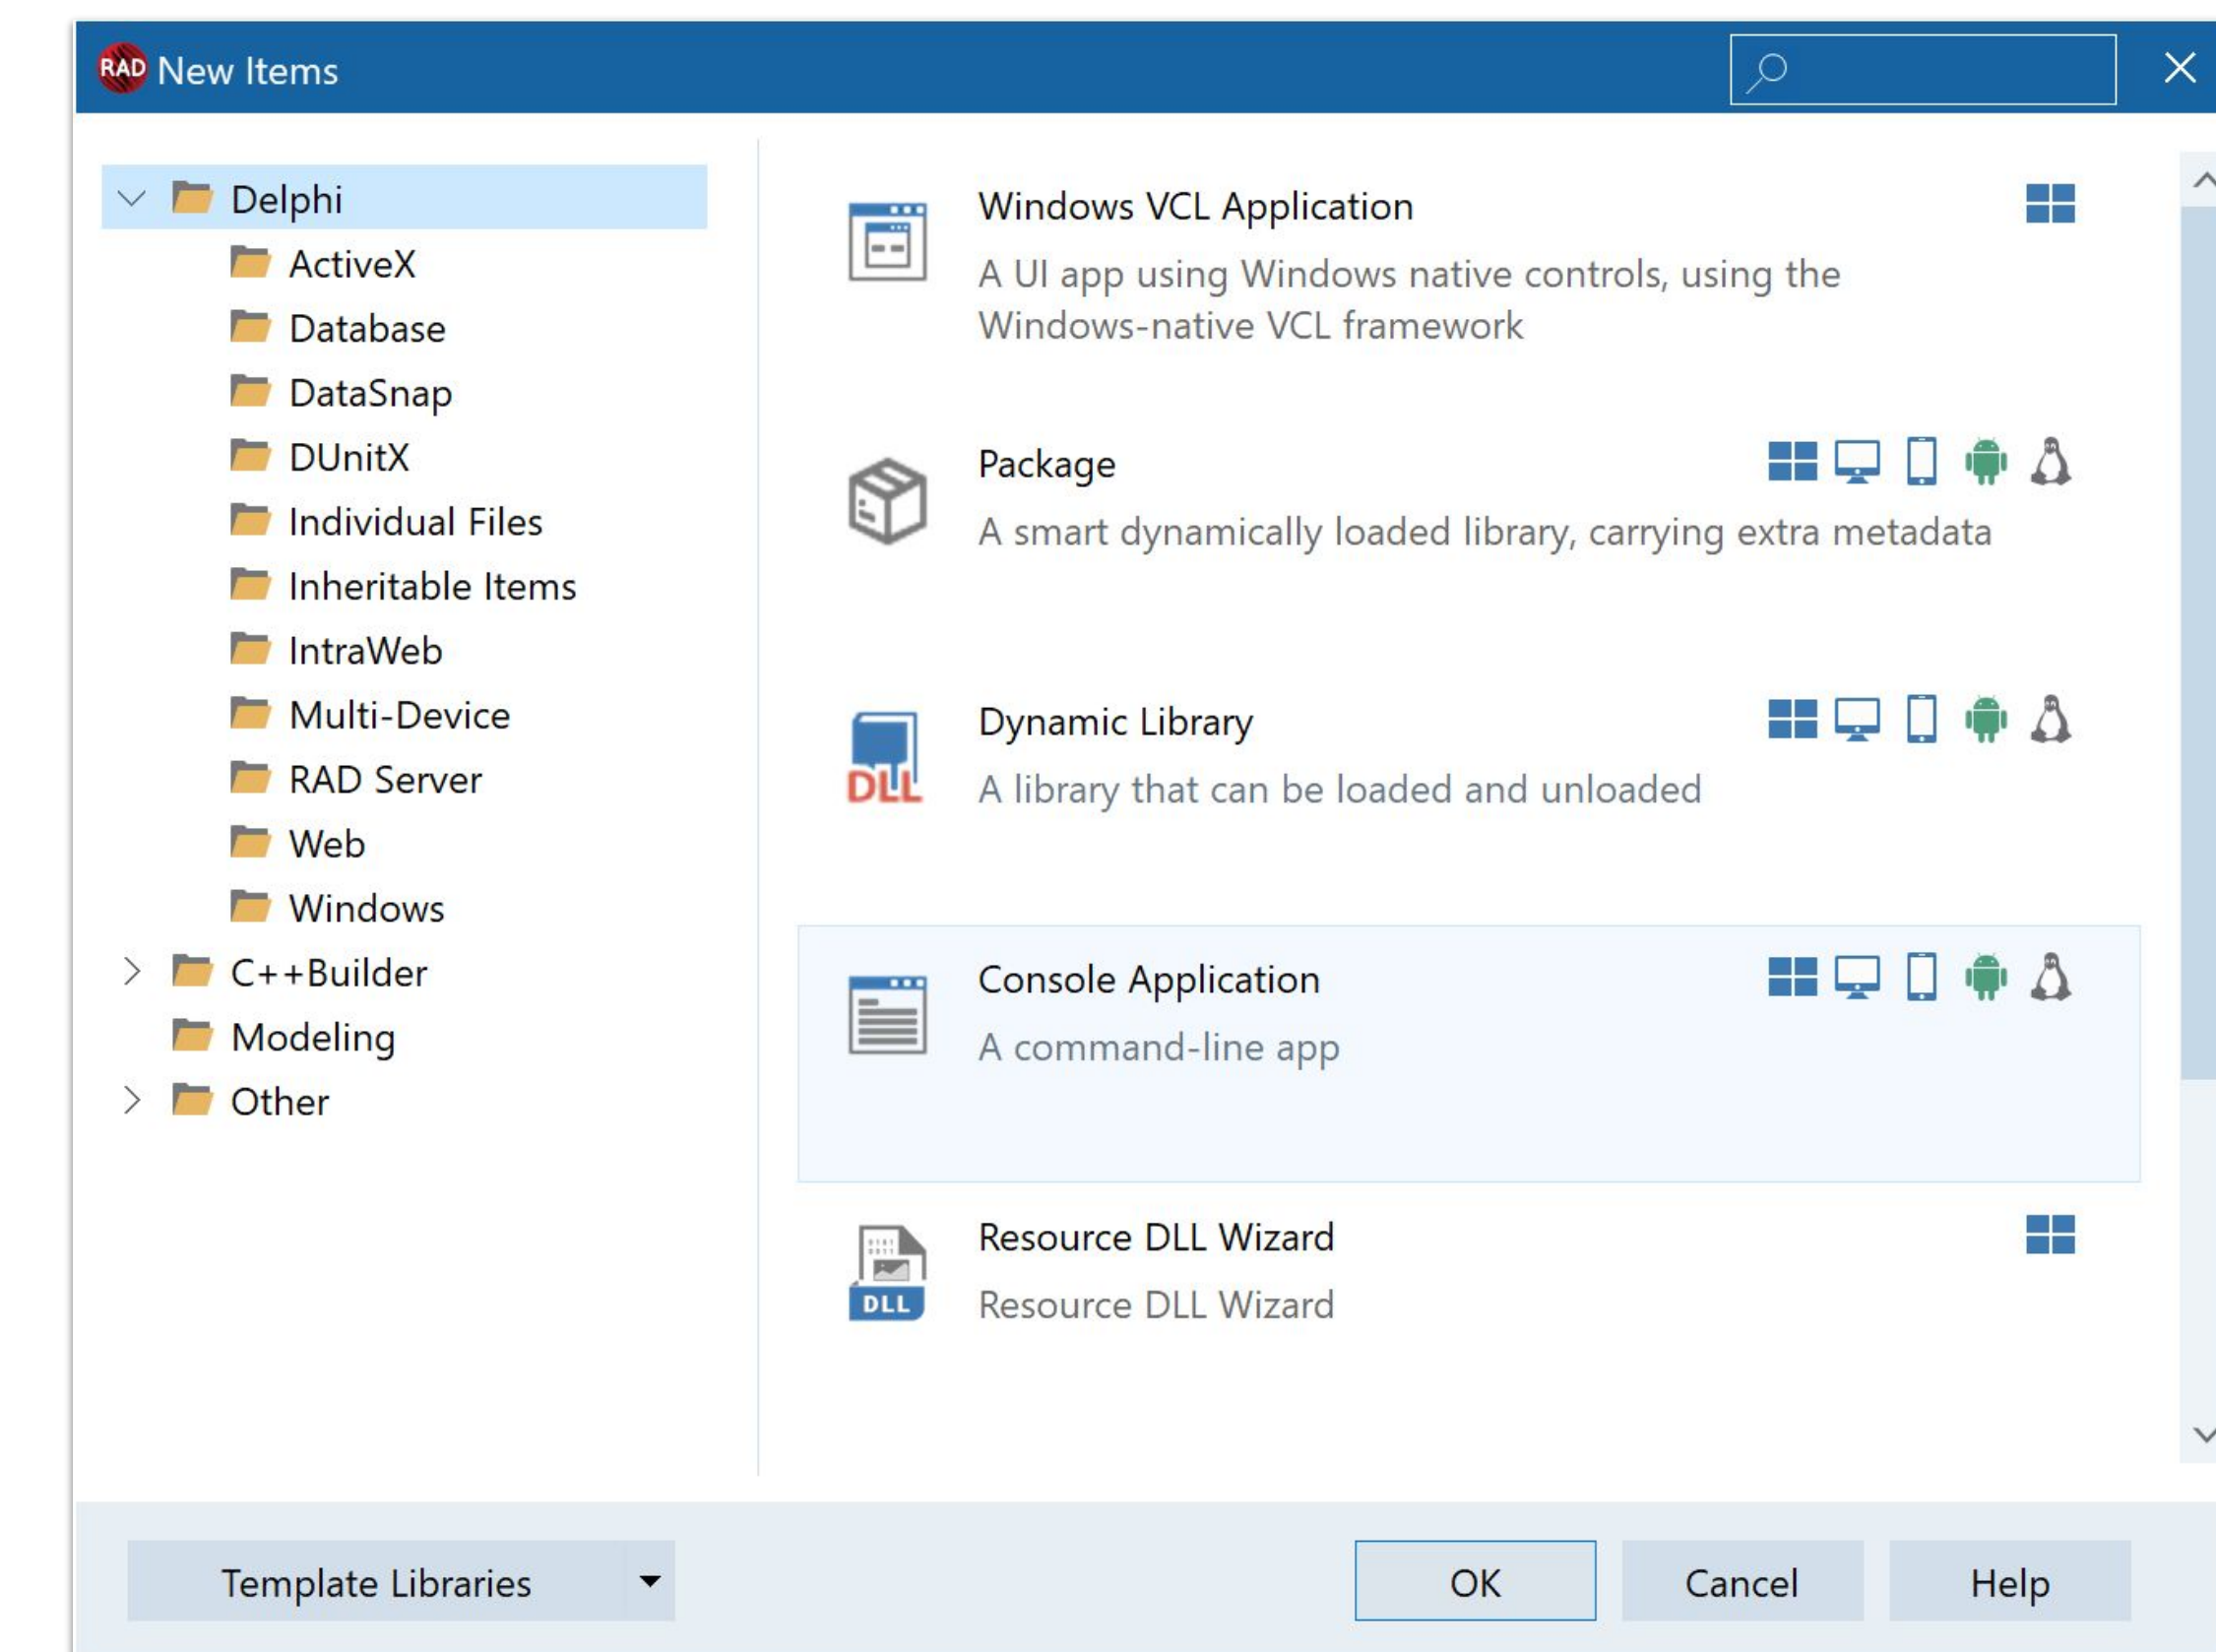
RAD New Items

Delphi
ActiveX
Database
DataSnap
DUnitX
Individual Files
Inheritable Items
IntraWeb
Multi-Device
RAD Server
Web
Windows
C++Builder
Modeling
Other

Windows VCL Application
A UI app using Windows native controls, using the Windows-native VCL framework

Package
A smart dynamically loaded library, carrying extra metadata

DLL
Dynamic Library
A library that can be loaded and unloaded

Console Application
A command-line app

DLL
Resource DLL Wizard
Resource DLL Wizard

Template Libraries
OK
Cancel
Help